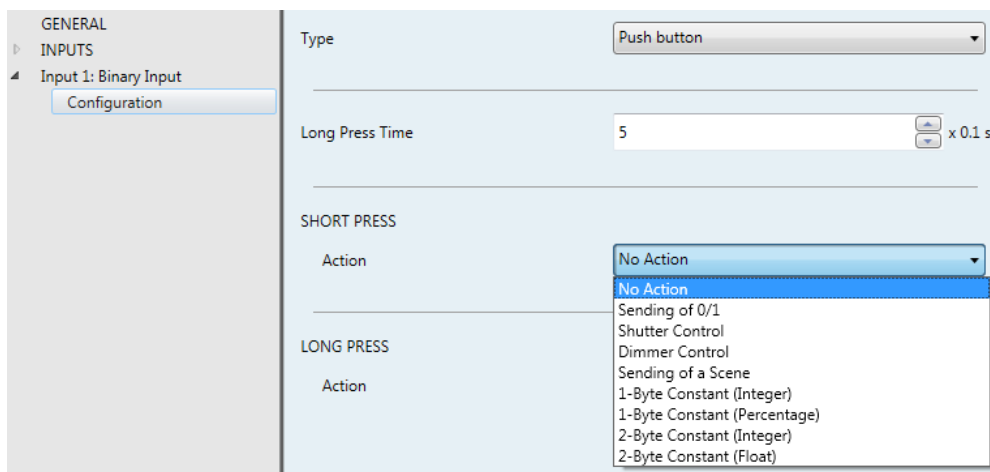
GENERAL
INPUTS
Input 1: Binary Input
Configuration

Type
Push button

Long Press Time
5
x 0.1 s

SHORT PRESS
Action
No Action
No Action
Sending of 0/1
Shutter Control
Dimmer Control
Sending of a Scene
1-Byte Constant (Integer)
1-Byte Constant (Percentage)
2-Byte Constant (Integer)
2-Byte Constant (Float)

LONG PRESS
Action